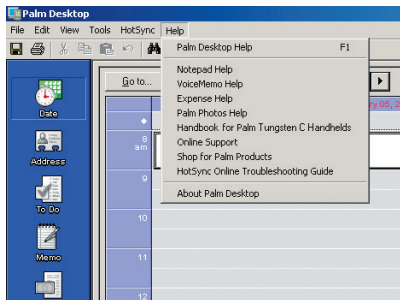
Palm Desktop

File Edit View Tools HotSync Help

Go to...

Date

Address

To Do

Memo

8 am

9

10

11

12

Palm Desktop Help F1

Notepad Help

VoiceMemo Help

Expense Help

Palm Photos Help

Handbook for Palm Tungsten C Handhelds

Online Support

Shop for Palm Products

HotSync Online Troubleshooting Guide

About Palm Desktop

y 05, 2